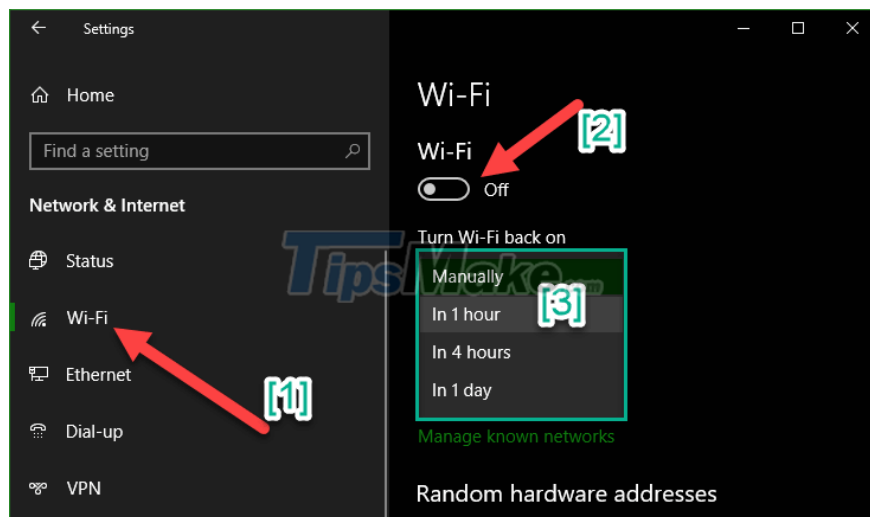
Settings

Home

Find a setting

Network & Internet

Status

Wi-Fi

Ethernet

Dial-up

VPN

Wi-Fi

[2]

Wi-Fi

Off

Turn Wi-Fi back on

Manually

In 1 hour

[3]

In 4 hours

In 1 day

[1]

Manage known networks

Random hardware addresses

TipsMake.com